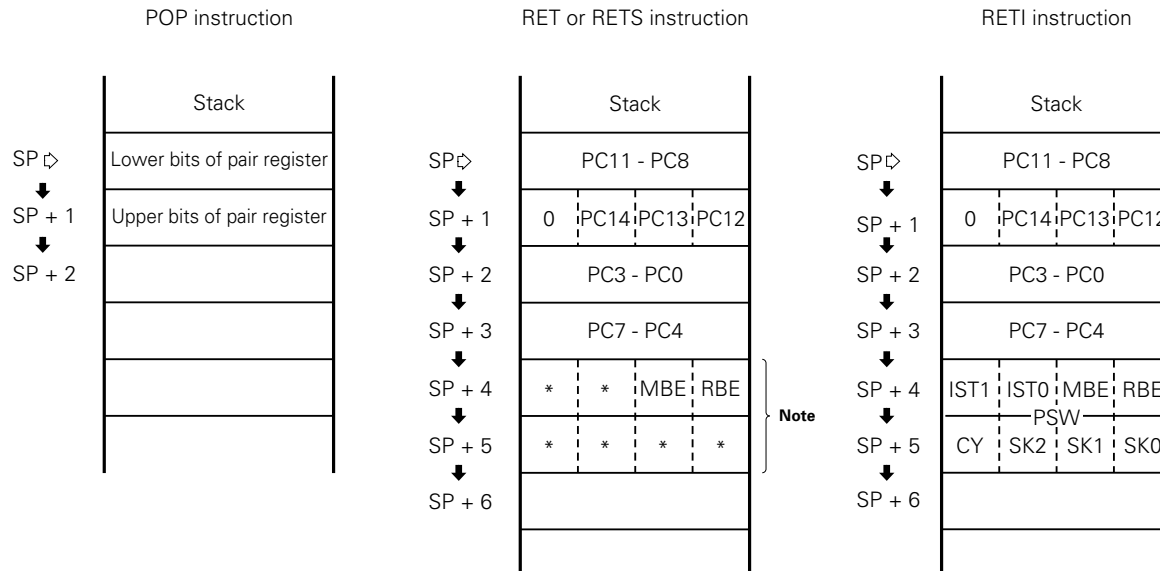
POP instruction

SP
SP + 1
SP + 2

| Stack |
|---|
| Lower bits of pair register |
| Upper bits of pair register |
| |
| |
| |
| |

RET or RETS instruction

SP
SP + 1
SP + 2
SP + 3
SP + 4
SP + 5
SP + 6

| Stack | | | |
|---|---|---|---|
| PC11 - PC8 | | | |
| 0 | PC14 | PC13 | PC12 |
| PC3 - PC0 | | | |
| PC7 - PC4 | | | |
| * | * | MBE | RBE |
| * | * | * | * |
| | | | |
| | | | |

Note

RETI instruction

SP
SP + 1
SP + 2
SP + 3
SP + 4
SP + 5
SP + 6

| Stack | | | |
|---|---|---|---|
| PC11 - PC8 | | | |
| 0 | PC14 | PC13 | PC12 |
| PC3 - PC0 | | | |
| PC7 - PC4 | | | |
| IST1 | IST0 | MBE | RBE |
| CY | SK2 | SK1 | SK0 |
| | | | |
| | | | |

PSW